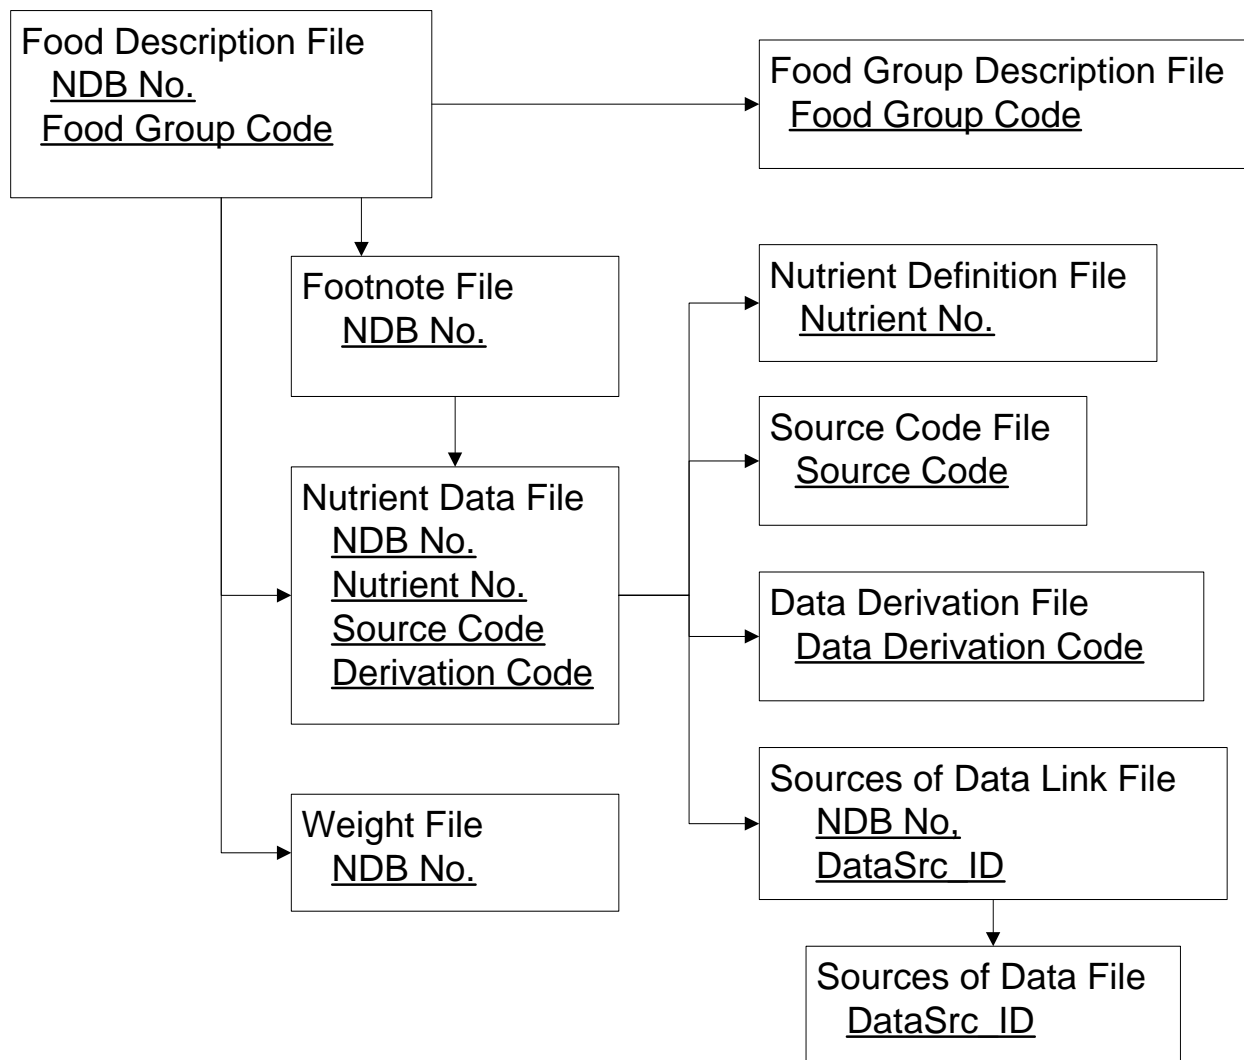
Food Description File
NDB No.
Food Group Code

Food Group Description File
Food Group Code

Footnote File
NDB No.

Nutrient Definition File
Nutrient No.

Source Code File
Source Code

Nutrient Data File
NDB No.
Nutrient No.
Source Code
Derivation Code

Data Derivation File
Data Derivation Code

Sources of Data Link File
NDB No,
DataSrc_ID

Weight File
NDB No.

Sources of Data File
DataSrc_ID